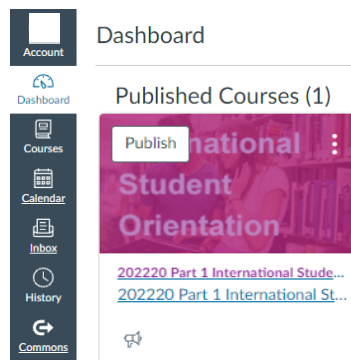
Account
Dashboard
Courses
Calendar
Inbox
History
Commons

Dashboard

Published Courses (1)

Publish
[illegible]national
Student
Orientation

202220 Part 1 International Stude...
202220 Part 1 International St...